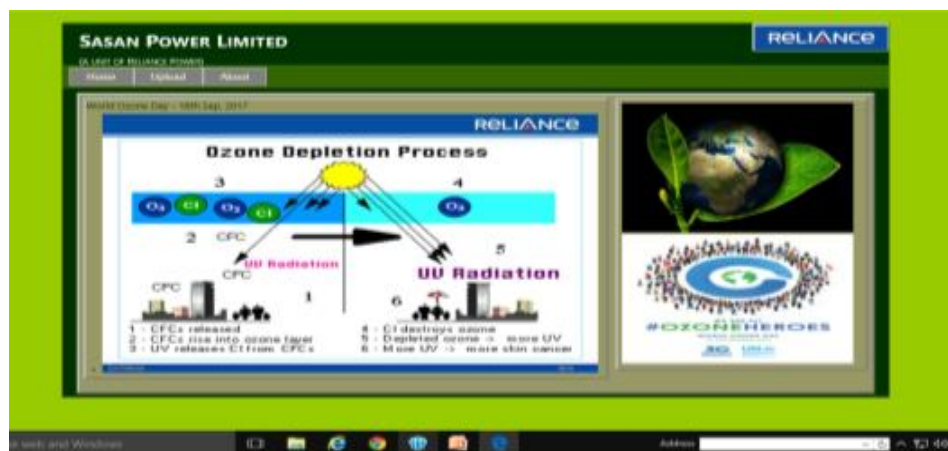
SASAN POWER LIMITED

(A UNIT OF RELIANCE POWER)

Home | Upload | About

RELIANCE

World Ozone Day - 16th Sep, 2017

RELIANCE

Ozone Depletion Process

3

4

$O_3$ Cl $O_2$ Cl

$O_3$

2 CFC

5

UV Radiation

CFC

UV Radiation

CFC

1

6

1 : CFCs released
2 : CFCs rise into ozone layer
3 : UV releases Cl from CFCs

4 : Cl destroys ozone
5 : Depleted ozone -> more UV
6 : More UV -> more skin cancer

#OZONEHEROES

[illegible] web and Windows

Address